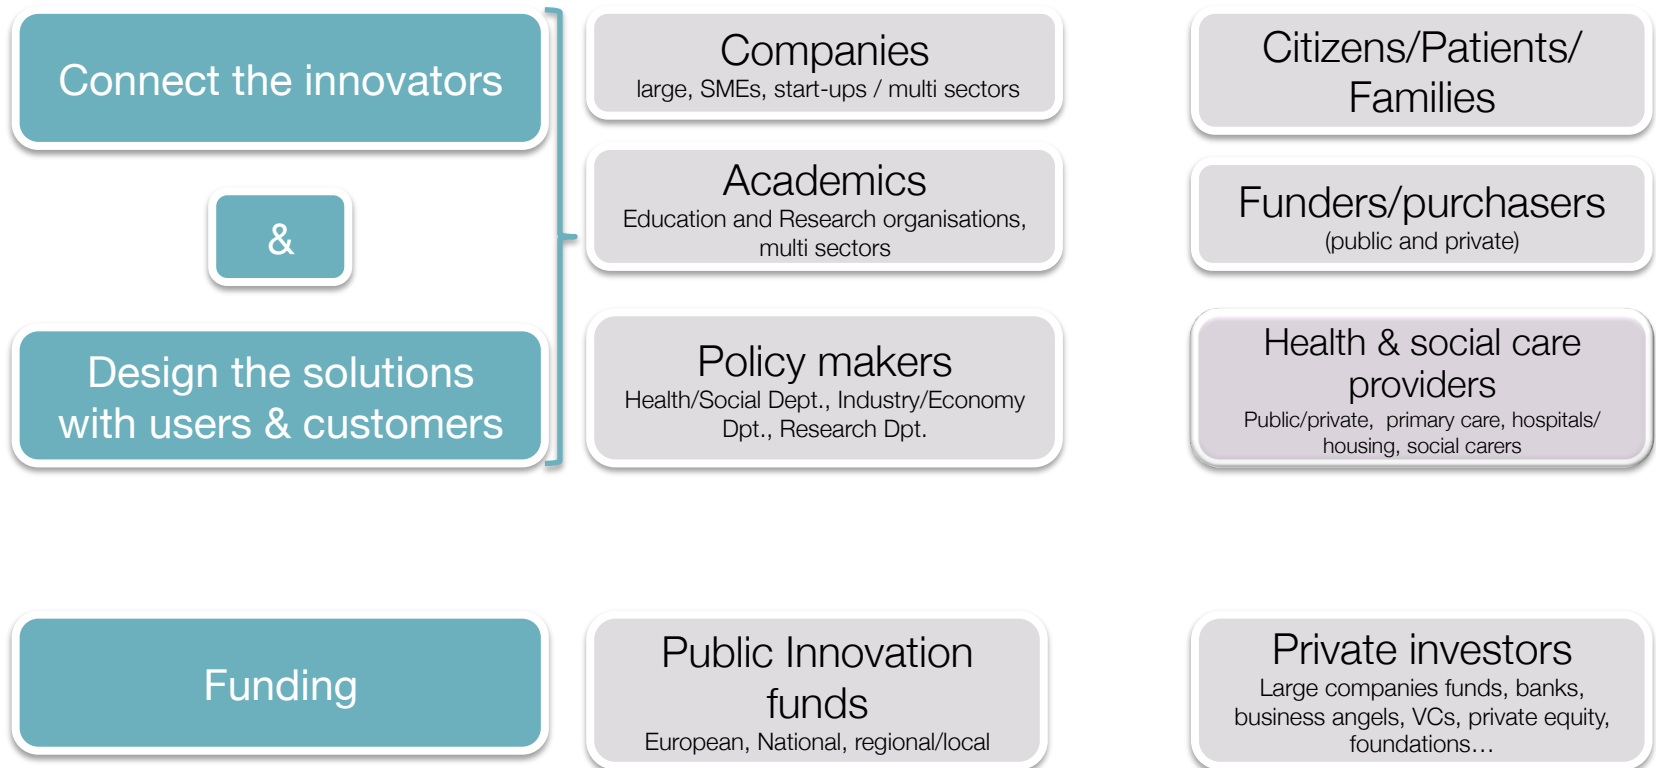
Connect the innovators

&

Design the solutions with users & customers

Companies
large, SMEs, start-ups / multi sectors

Academics
Education and Research organisations, multi sectors

Policy makers
Health/Social Dept., Industry/Economy Dpt., Research Dpt.

Citizens/Patients/ Families

Funders/purchasers
(public and private)

Health & social care providers
Public/private, primary care, hospitals/ housing, social carers

Funding

Public Innovation funds
European, National, regional/local

Private investors
Large companies funds, banks, business angels, VCs, private equity, foundations…